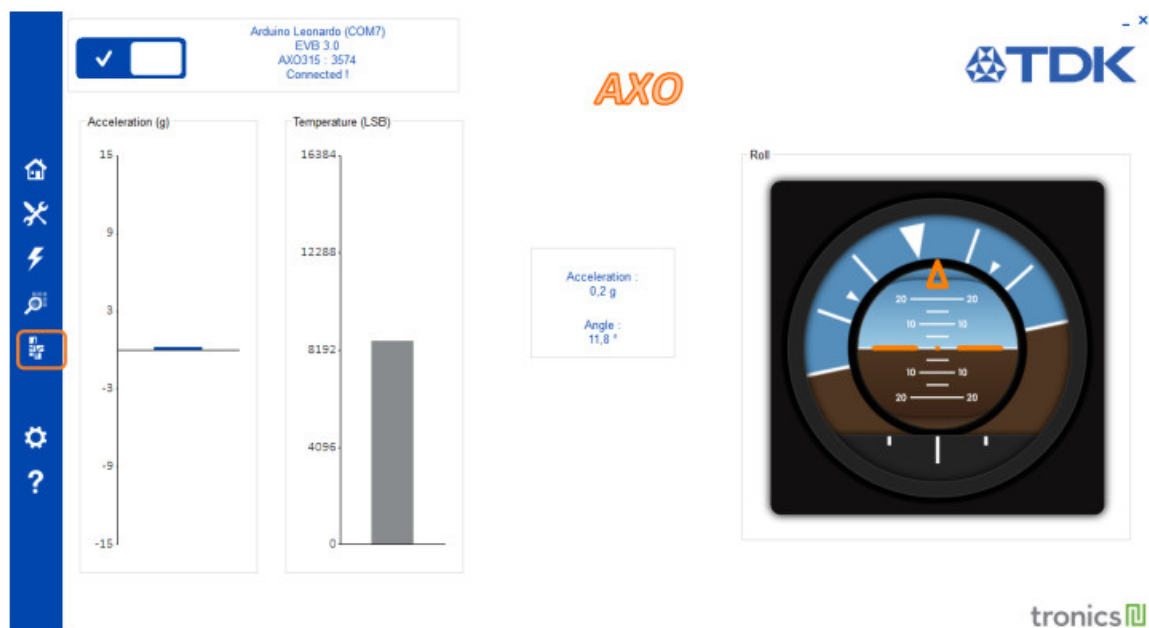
Arduino Leonardo (COM7)
EVB 3.0
AXO315 : 3574
Connected !

AXO

_ ×

TDK

Acceleration (g)

15
9
3
-3
-9
-15

Temperature (LSB)

16384
12288
8192
4096
0

Acceleration :
0,2 g

Angle :
11,8 °

Roll

20 20
10 10
10 10
20 20

tronics